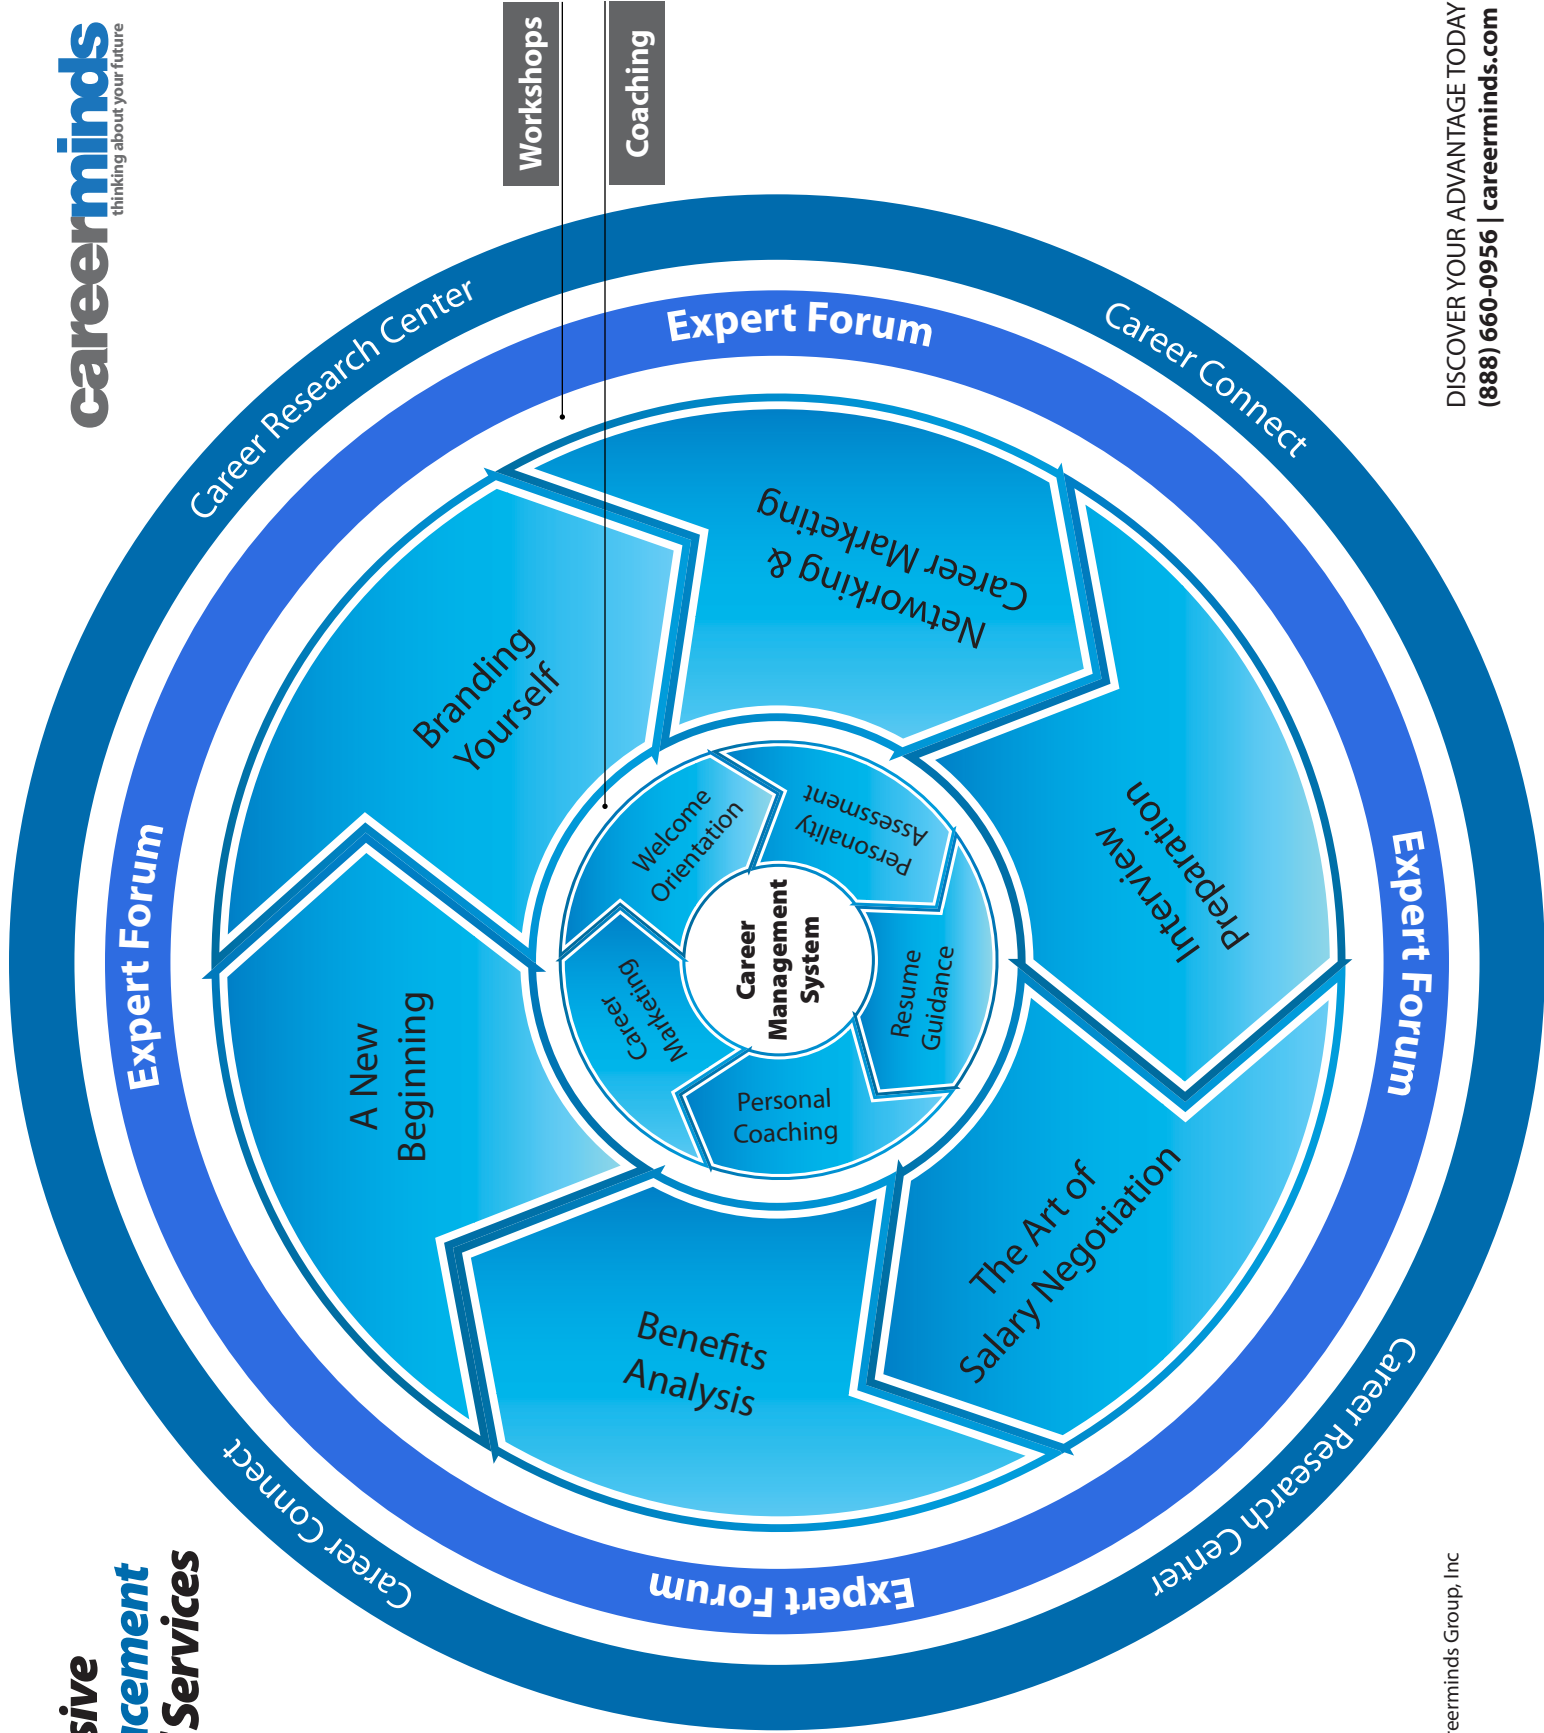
careerminds
thinking about your future

Workshops

Coaching

DISCOVER YOUR ADVANTAGE TODAY
(888) 660-0956 | careerminds.com

Career Research Center

Expert Forum

Career Connect

Branding Yourself

Networking & Career Marketing

Interview Preparation

Expert Forum

Expert Forum

A New Beginning

Benefits Analysis

The Art of Salary Negotiation

Welcome Orientation

Personality Assessment

Resume Guidance

Personal Coaching

Career Marketing

Career Management System

Career Connect

Expert Forum

Career Research Center

sive
acement
Services

eerminds Group, Inc